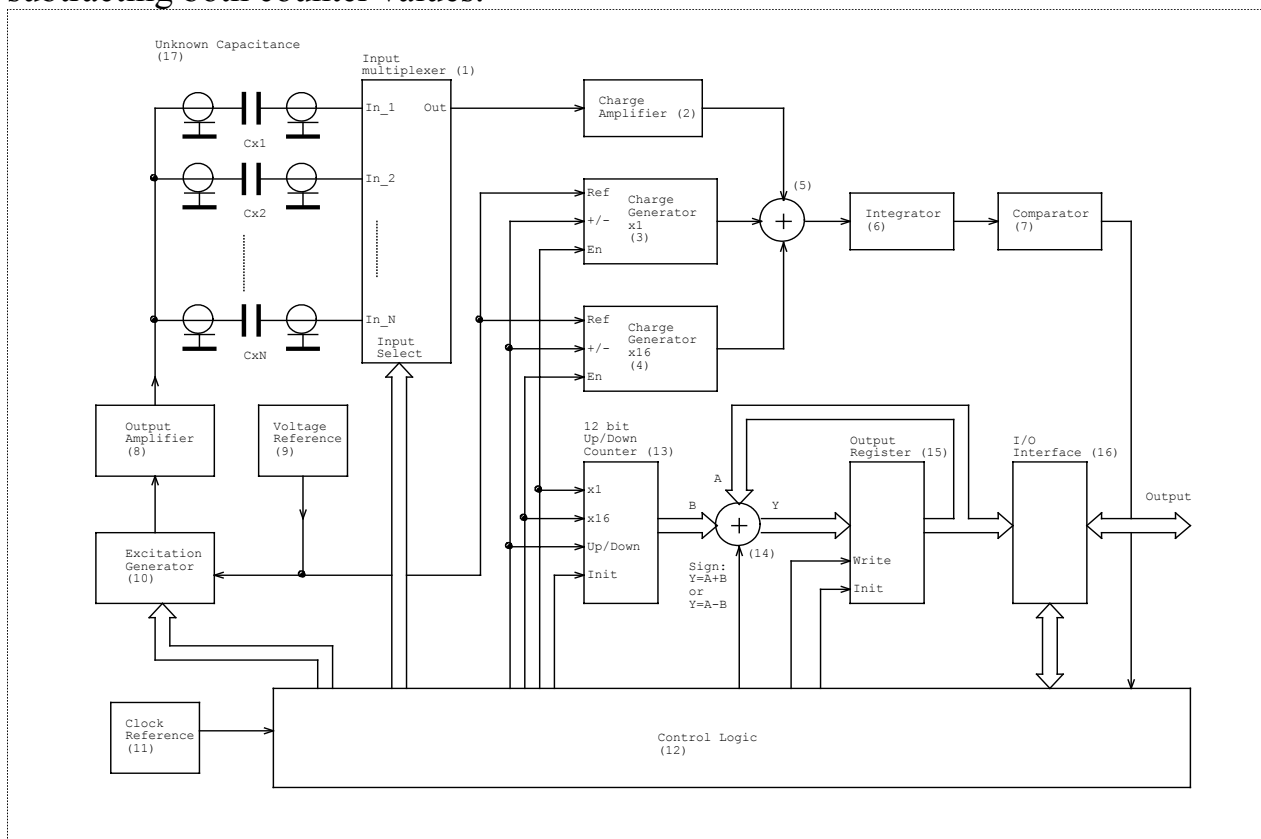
subtracting both counter values.

Unknown Capacitance (17)

Cx1

Cx2

CxN

Input multiplexer (1)

In_1

Out

In_2

In_N

Input Select

Charge Amplifier (2)

(5)

Ref

+/-

En

Charge Generator x1 (3)

Ref

+/-

En

Charge Generator x16 (4)

Integrator (6)

Comparator (7)

Output Amplifier (8)

Voltage Reference (9)

12 bit Up/Down Counter (13)

x1

x16

Up/Down

Init

B

A

Y

(14)

Sign: Y=A+B or Y=A−B

Output Register (15)

Write

Init

I/O Interface (16)

Output

Excitation Generator (10)

Clock Reference (11)

Control Logic (12)